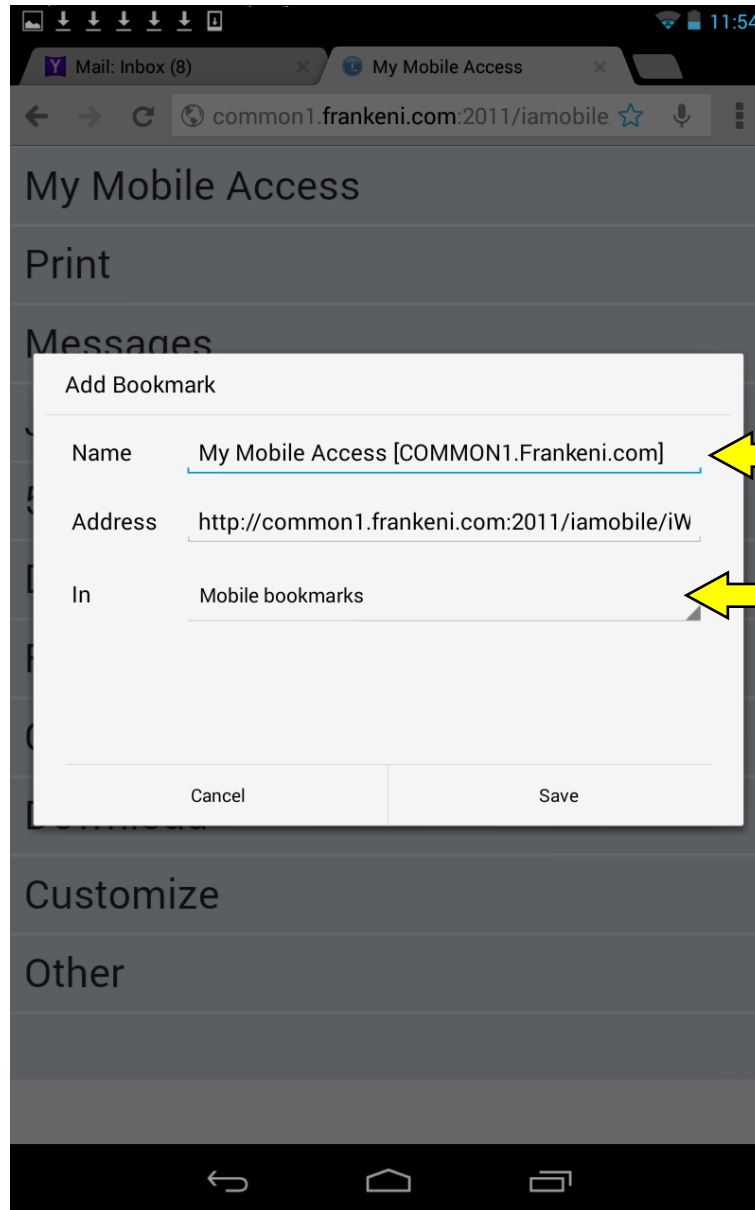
11:54

Mail: Inbox (8)

My Mobile Access

common1.frankeni.com:2011/iamobile

My Mobile Access

Print

Messages

Add Bookmark

Name My Mobile Access [COMMON1.Frankeni.com]

Address http://common1.frankeni.com:2011/iamobile/iW

In Mobile bookmarks

Cancel

Save

Customize

Other